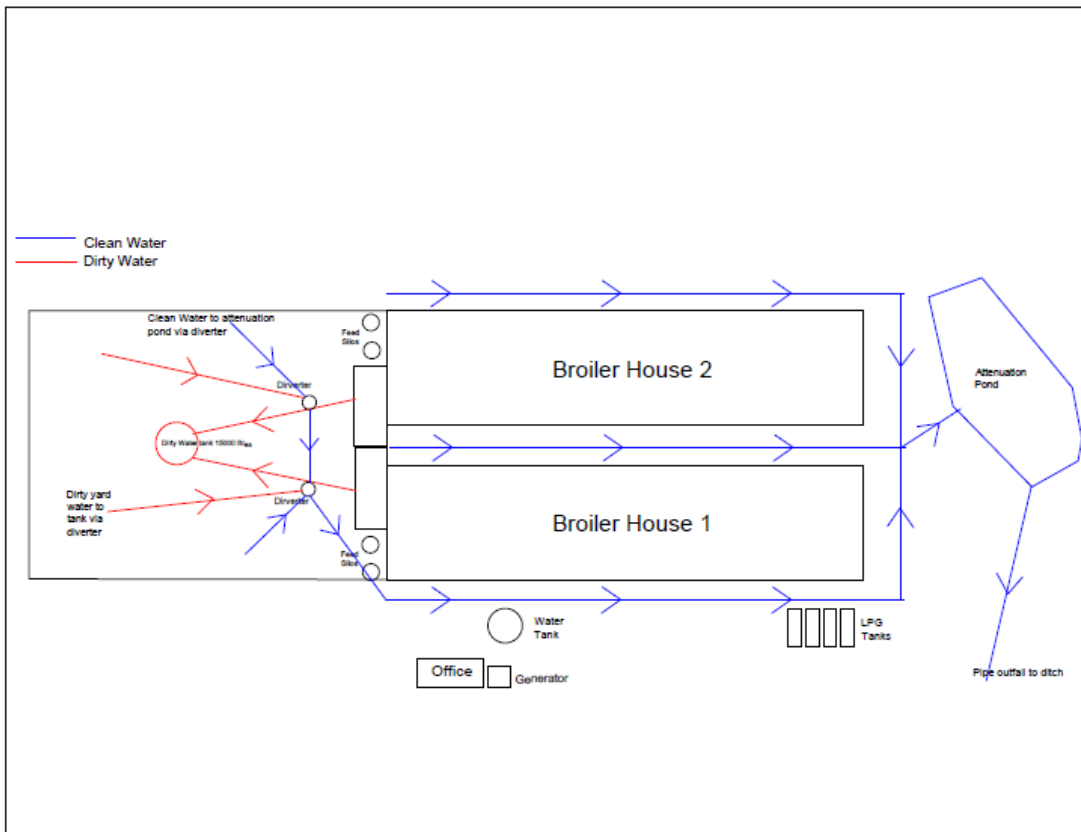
Clean Water
Dirty Water

Clean Water to attenuation pond via diverter

Feed Silos

Broiler House 2

Attenuation Pond

Diverter

Dirty Water tank 15000 litres

Dirty yard water to tank via diverter

Diverter

Broiler House 1

Feed Silos

Water Tank

LPG Tanks

Office

Generator

Pipe outfall to ditch